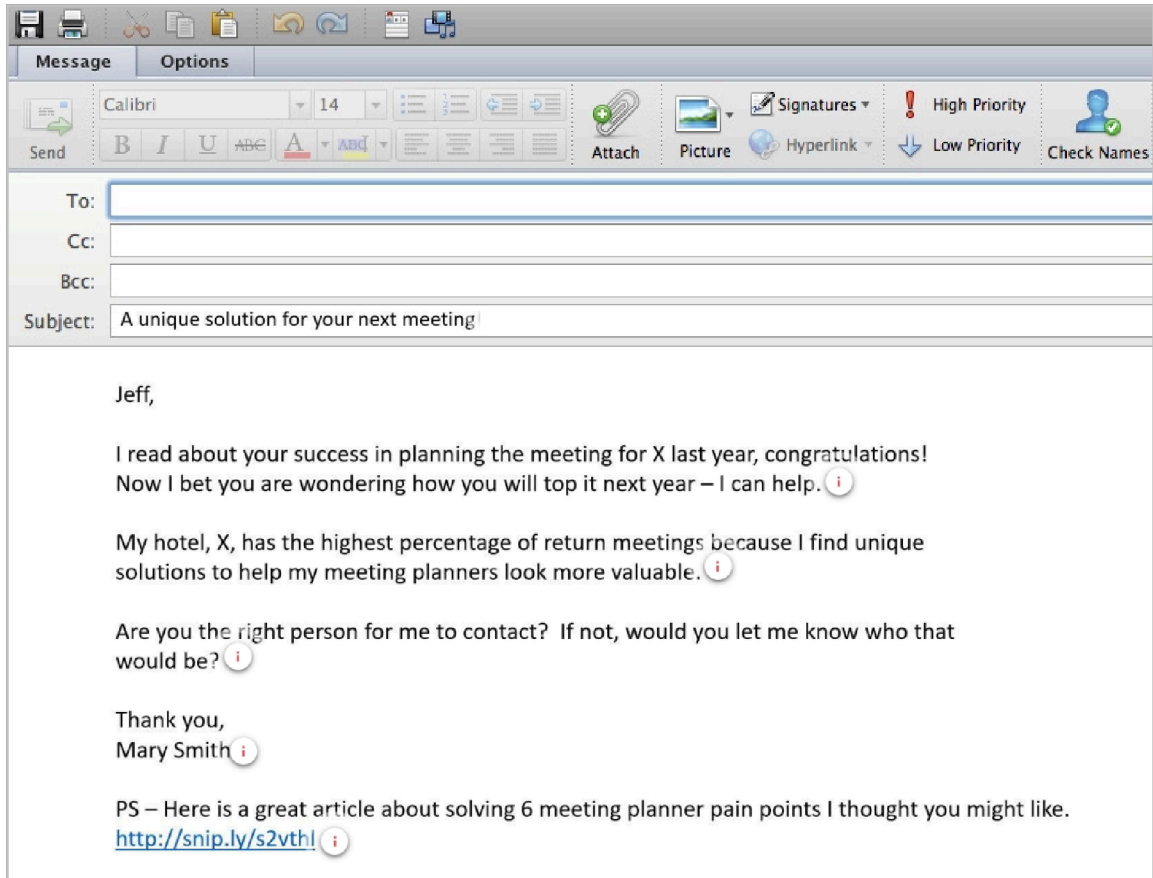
Message Options

Send Calibri 14 B I U ABC A ABC Attach Picture Signatures Hyperlink High Priority Low Priority Check Names

To:
Cc:
Bcc:
Subject: A unique solution for your next meeting

Jeff,

I read about your success in planning the meeting for X last year, congratulations! Now I bet you are wondering how you will top it next year – I can help. i

My hotel, X, has the highest percentage of return meetings because I find unique solutions to help my meeting planners look more valuable. i

Are you the right person for me to contact? If not, would you let me know who that would be? i

Thank you,
Mary Smith i

PS – Here is a great article about solving 6 meeting planner pain points I thought you might like.
http://snip.ly/s2vthl i